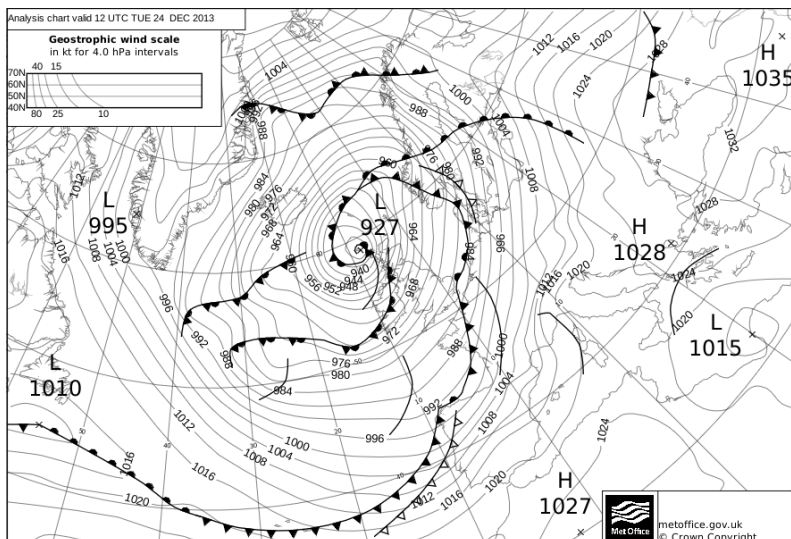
Analysis chart valid 12 UTC TUE 24 DEC 2013

Geostrophic wind scale
in kt for 4.0 hPa intervals

40 15
70N
60N
50N
40N
80 25 10

L
995

L
927

L
1010

H
1035

H
1028

L
1015

H
1027

1004 1012 1016 1020 1028 1024 1032 988 1000 992 1008 1004 996 1016 1012 1008 1004 1000 984 980 976 972 968 964 960 956 952 948 944 940 996 992 988 984 980 976 972 968 964 960 1004 1008 1012 1016 1020 1024 1028 1016 1012 1008 1004 1000 996 992 988 1024 1020 1016 1012 1008 1004 1000 996 992 1020 1016 1012

10 20 30 40 50

metoffice.gov.uk
© Crown Copyright

Met Office